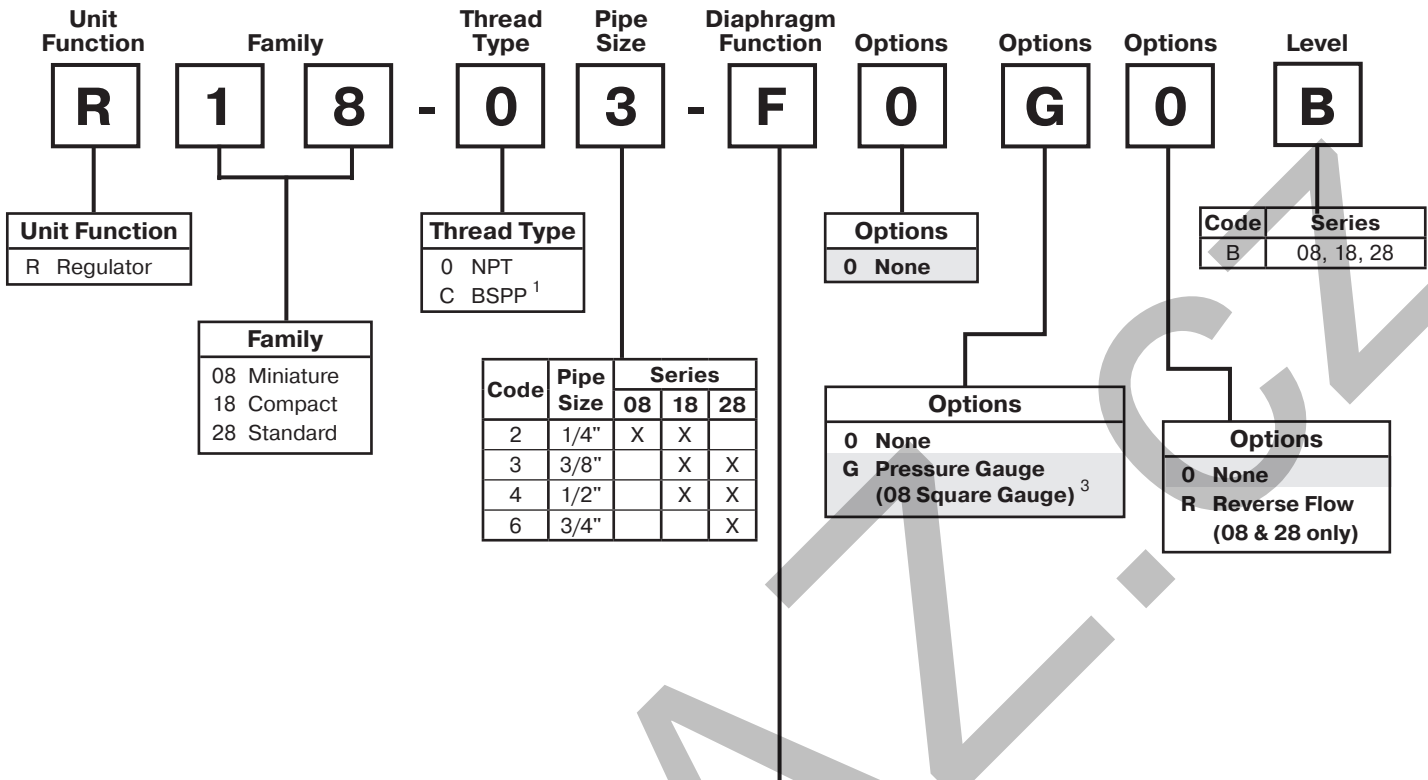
Unit Function | Family | Thread Type | Pipe Size | Diaphragm Function | Options | Options | Options | Level

R 1 8 - 0 3 - F 0 G 0 B

**Unit Function**
R Regulator

**Family**
08 Miniature
18 Compact
28 Standard

**Thread Type**
0 NPT
C BSPP $^1$

| Code | Pipe Size | Series 08 | Series 18 | Series 28 |
|---|---|---|---|---|
| 2 | 1/4" | X | X | |
| 3 | 3/8" | | X | X |
| 4 | 1/2" | | X | X |
| 6 | 3/4" | | | X |

**Options**
0 None

**Options**
0 None
G Pressure Gauge (08 Square Gauge) $^3$

**Options**
0 None
R Reverse Flow (08 & 28 only)

| Code | Series |
|---|---|
| B | 08, 18, 28 |

A.Z.CZ